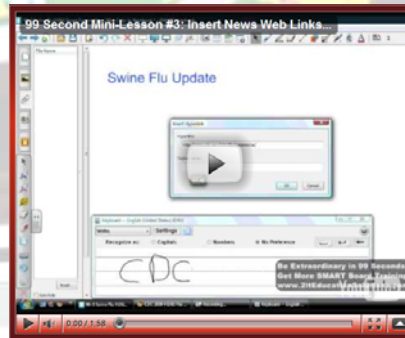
99 Second Mini-Lesson #3: Insert News Web Links...

Swine Flu Update

Insert Hyperlink

OK Cancel

Keyboard - English (United States) IDEAS

Settings

Recognize as: Capitals Numbers No Preference

CDC

Be Extraordinary in 99 Seconds
Get More SMART Board Training
www.21stEducat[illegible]

0:00 / 1:58